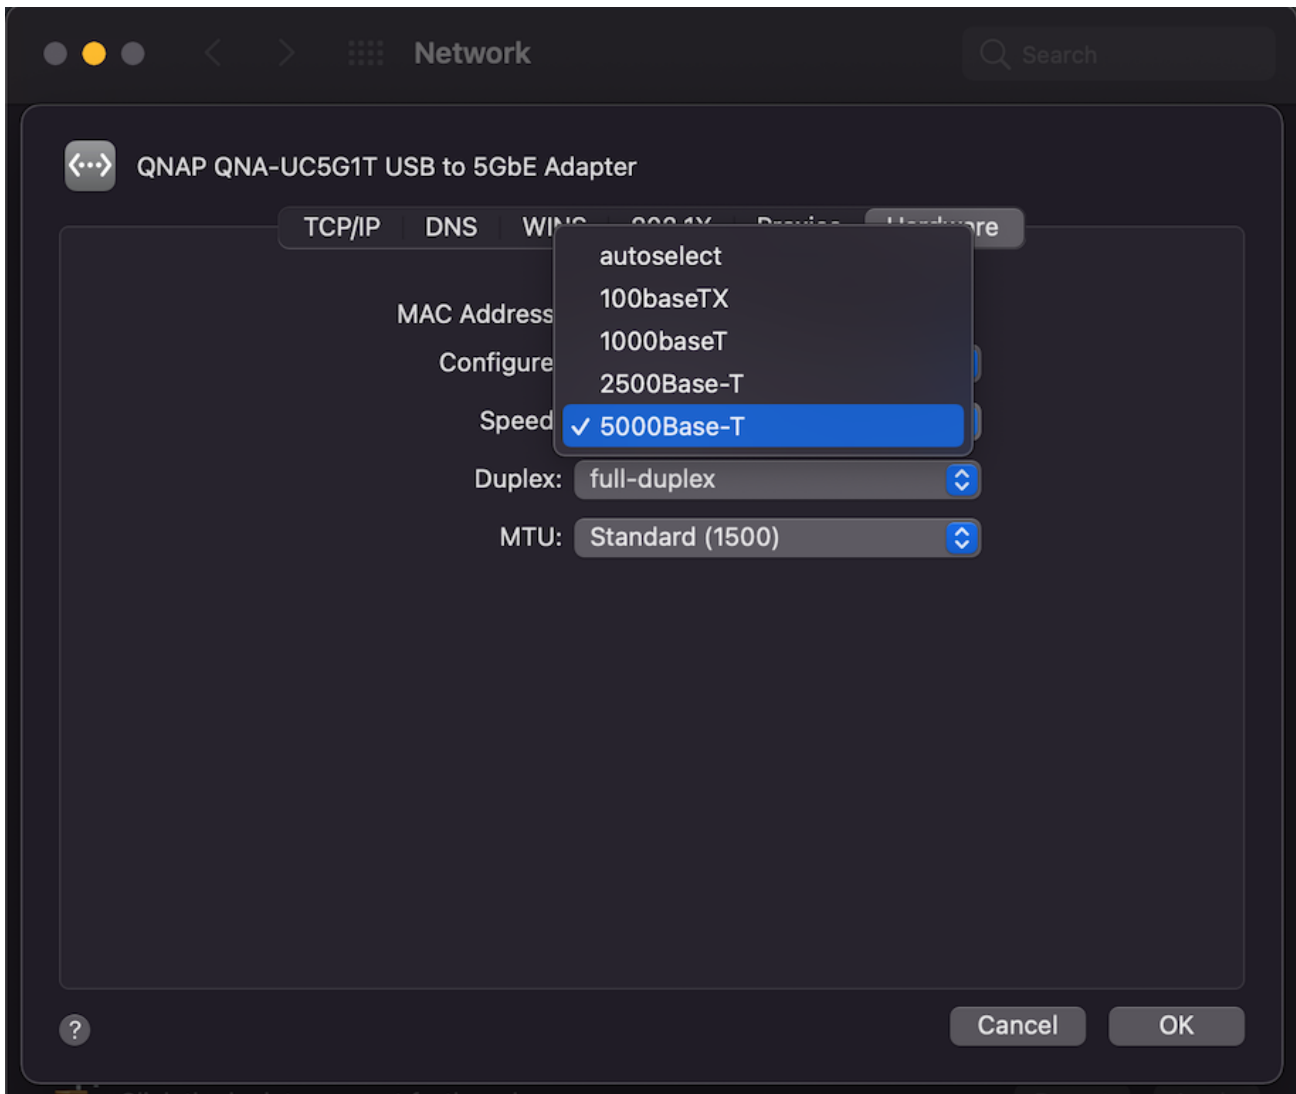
Network

Search

QNAP QNA-UC5G1T USB to 5GbE Adapter

TCP/IP DNS WI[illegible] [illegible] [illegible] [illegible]re

MAC Address

Configure

Speed

autoselect
100baseTX
1000baseT
2500Base-T
✓ 5000Base-T

Duplex: full-duplex

MTU: Standard (1500)

?

Cancel OK